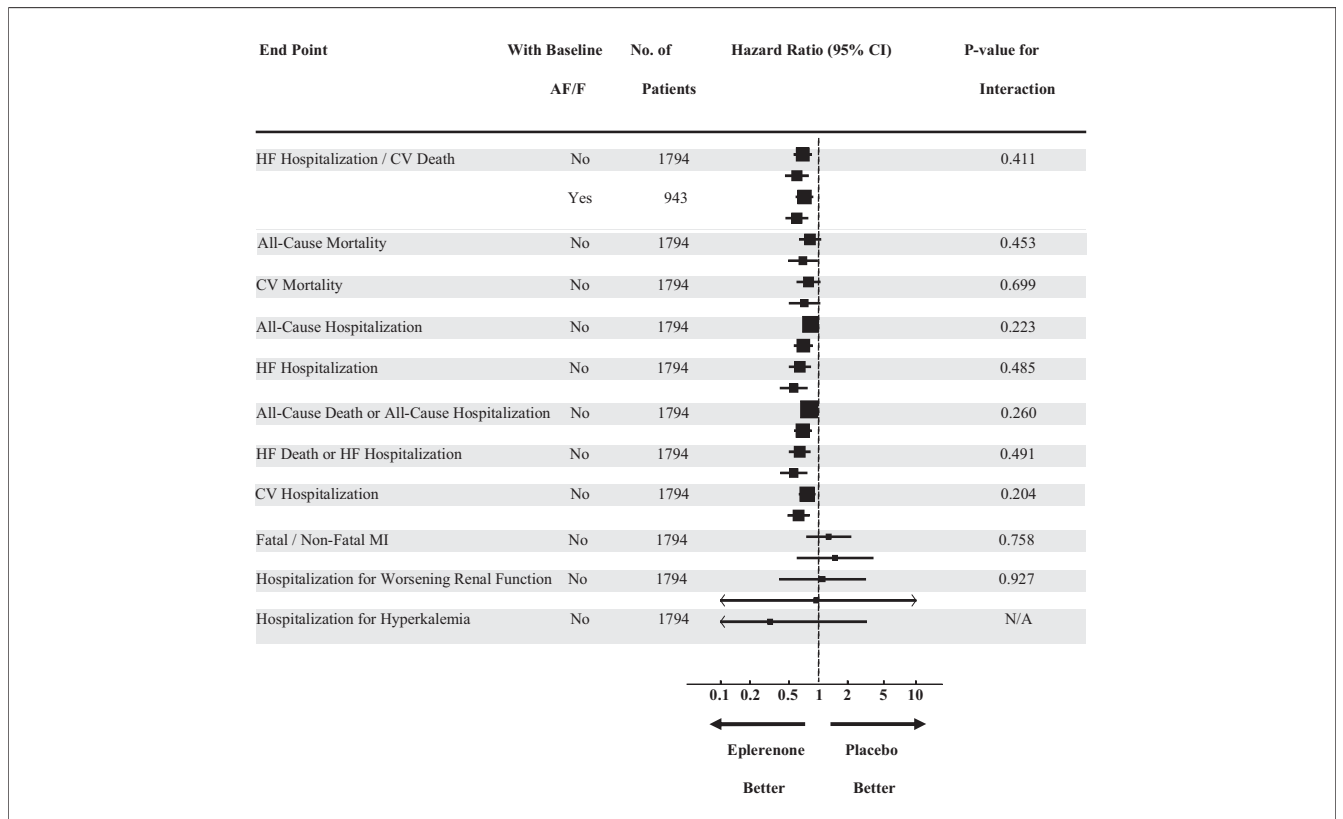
| End Point | With Baseline AF/F | No. of Patients | Hazard Ratio (95% CI) | P-value for Interaction |
|---|---|---|---|---|
| HF Hospitalization / CV Death | No | 1794 | | 0.411 |
| | Yes | 943 | | |
| All-Cause Mortality | No | 1794 | | 0.453 |
| CV Mortality | No | 1794 | | 0.699 |
| All-Cause Hospitalization | No | 1794 | | 0.223 |
| HF Hospitalization | No | 1794 | | 0.485 |
| All-Cause Death or All-Cause Hospitalization | No | 1794 | | 0.260 |
| HF Death or HF Hospitalization | No | 1794 | | 0.491 |
| CV Hospitalization | No | 1794 | | 0.204 |
| Fatal / Non-Fatal MI | No | 1794 | | 0.758 |
| Hospitalization for Worsening Renal Function | No | 1794 | | 0.927 |
| Hospitalization for Hyperkalemia | No | 1794 | | N/A |

0.1 0.2 0.5 1 2 5 10

Eplerenone Better

Placebo Better